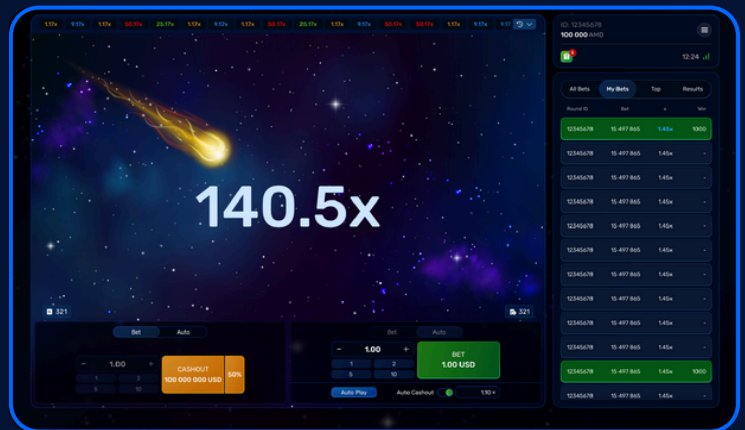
1.17x 9.17x 1.17x 50.17x 25.17x 1.17x 9.17x 1.17x 50.17x 25.17x 9.17x 50.17x 1.17x 9.17x 9.17

ID: 12345678
100 000 AMD

12:24

All Bets | My Bets | Top | Results

| Round ID | Bet | x | Win |
|---|---|---|---|
| 12345678 | 15 497 865 | 1.45x | 1000 |
| 12345678 | 15 497 865 | 1.45x | - |
| 12345678 | 15 497 865 | 1.45x | - |
| 12345678 | 15 497 865 | 1.45x | - |
| 12345678 | 15 497 865 | 1.45x | - |
| 12345678 | 15 497 865 | 1.45x | - |
| 12345678 | 15 497 865 | 1.45x | - |
| 12345678 | 15 497 865 | 1.45x | - |
| 12345678 | 15 497 865 | 1.45x | - |
| 12345678 | 15 497 865 | 1.45x | - |
| 12345678 | 15 497 865 | 1.45x | 1000 |
| 12345678 | 15 497 865 | 1.45x | - |

140.5x

321

321

Bet Auto

- 1.00 +
1 2
5 10

CASHOUT
100 000 000 USD
50%

Bet Auto

- 1.00 +
1 2
5 10

BET
1.00 USD

Auto Play

Auto Cashout 1.10 ×